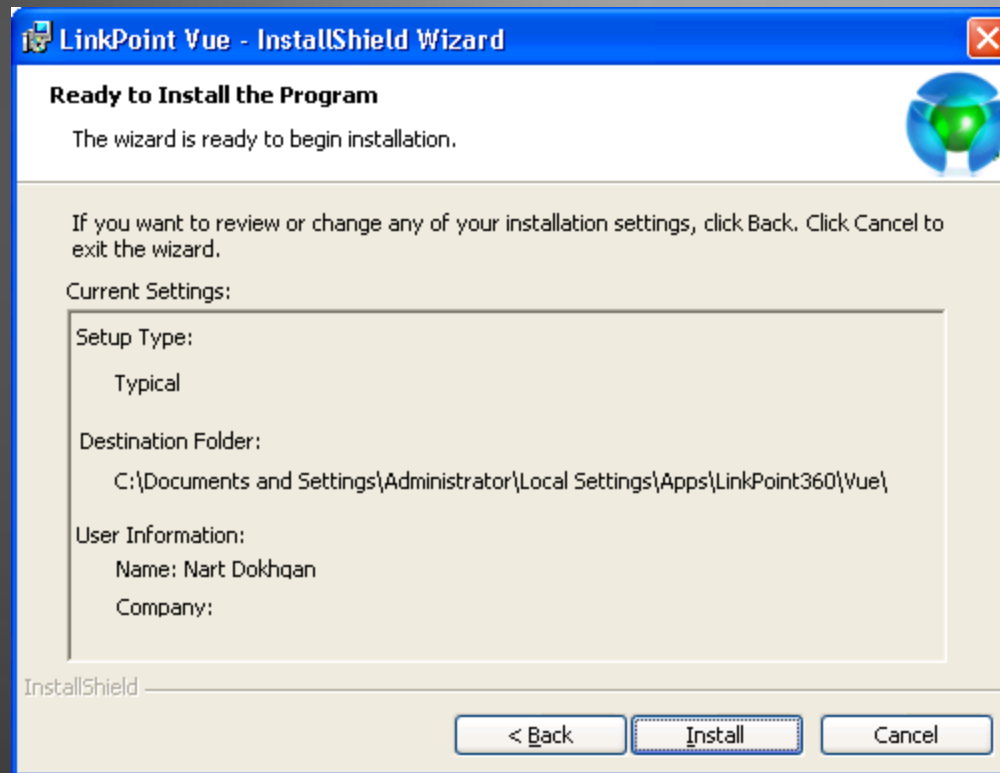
LinkPoint Vue - InstallShield Wizard

Ready to Install the Program

The wizard is ready to begin installation.

If you want to review or change any of your installation settings, click Back. Click Cancel to exit the wizard.

Current Settings:

Setup Type:

Typical

Destination Folder:

C:\Documents and Settings\Administrator\Local Settings\Apps\LinkPoint360\Vue\

User Information:

Name: Nart Dokhgan

Company:

InstallShield

< Back

Install

Cancel